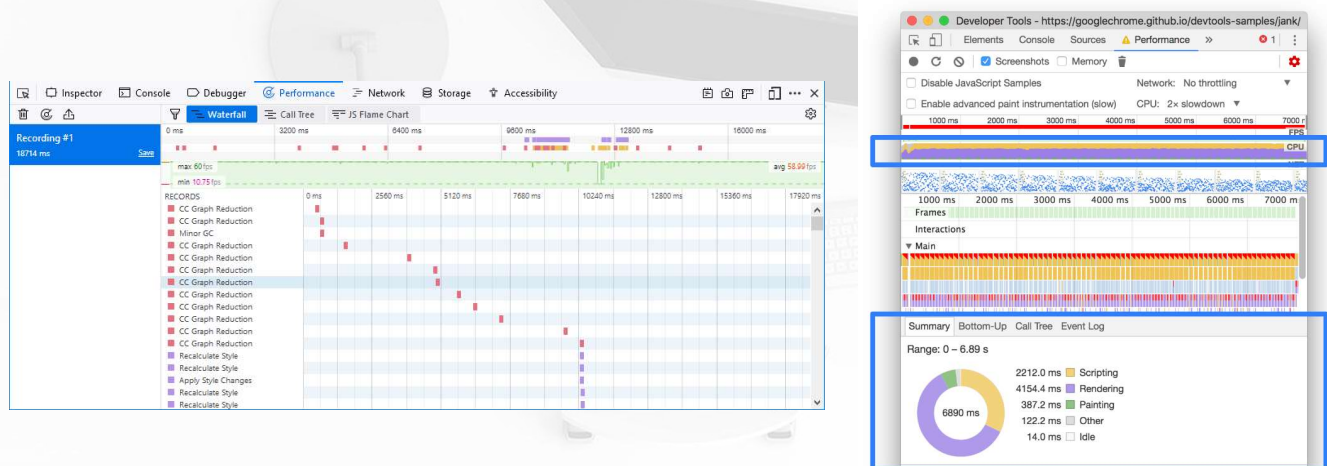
Inspector Console Debugger Performance Network Storage Accessibility

Waterfall Call Tree JS Flame Chart

Recording #1
18714 ms Save

0 ms 3200 ms 6400 ms 9600 ms 12800 ms 16000 ms

max 60 fps
min 10.75 fps
avg 58.99 fps

RECORDS 0 ms 2560 ms 5120 ms 7680 ms 10240 ms 12800 ms 15360 ms 17920 ms

CC Graph Reduction
CC Graph Reduction
Minor GC
CC Graph Reduction
CC Graph Reduction
CC Graph Reduction
CC Graph Reduction
CC Graph Reduction
CC Graph Reduction
CC Graph Reduction
CC Graph Reduction
CC Graph Reduction
Recalculate Style
Recalculate Style
Apply Style Changes
Recalculate Style
Recalculate Style

Developer Tools - https://googlechrome.github.io/devtools-samples/jank/

Elements Console Sources Performance » 1

Screenshots Memory

Disable JavaScript Samples Network: No throttling
Enable advanced paint instrumentation (slow) CPU: 2x slowdown

1000 ms 2000 ms 3000 ms 4000 ms 5000 ms 6000 ms 7000 ms
FPS
CPU

1000 ms 2000 ms 3000 ms 4000 ms 5000 ms 6000 ms 7000 ms
Frames
Interactions
Main

Summary Bottom-Up Call Tree Event Log

Range: 0 – 6.89 s

6890 ms

2212.0 ms Scripting
4154.4 ms Rendering
387.2 ms Painting
122.2 ms Other
14.0 ms Idle